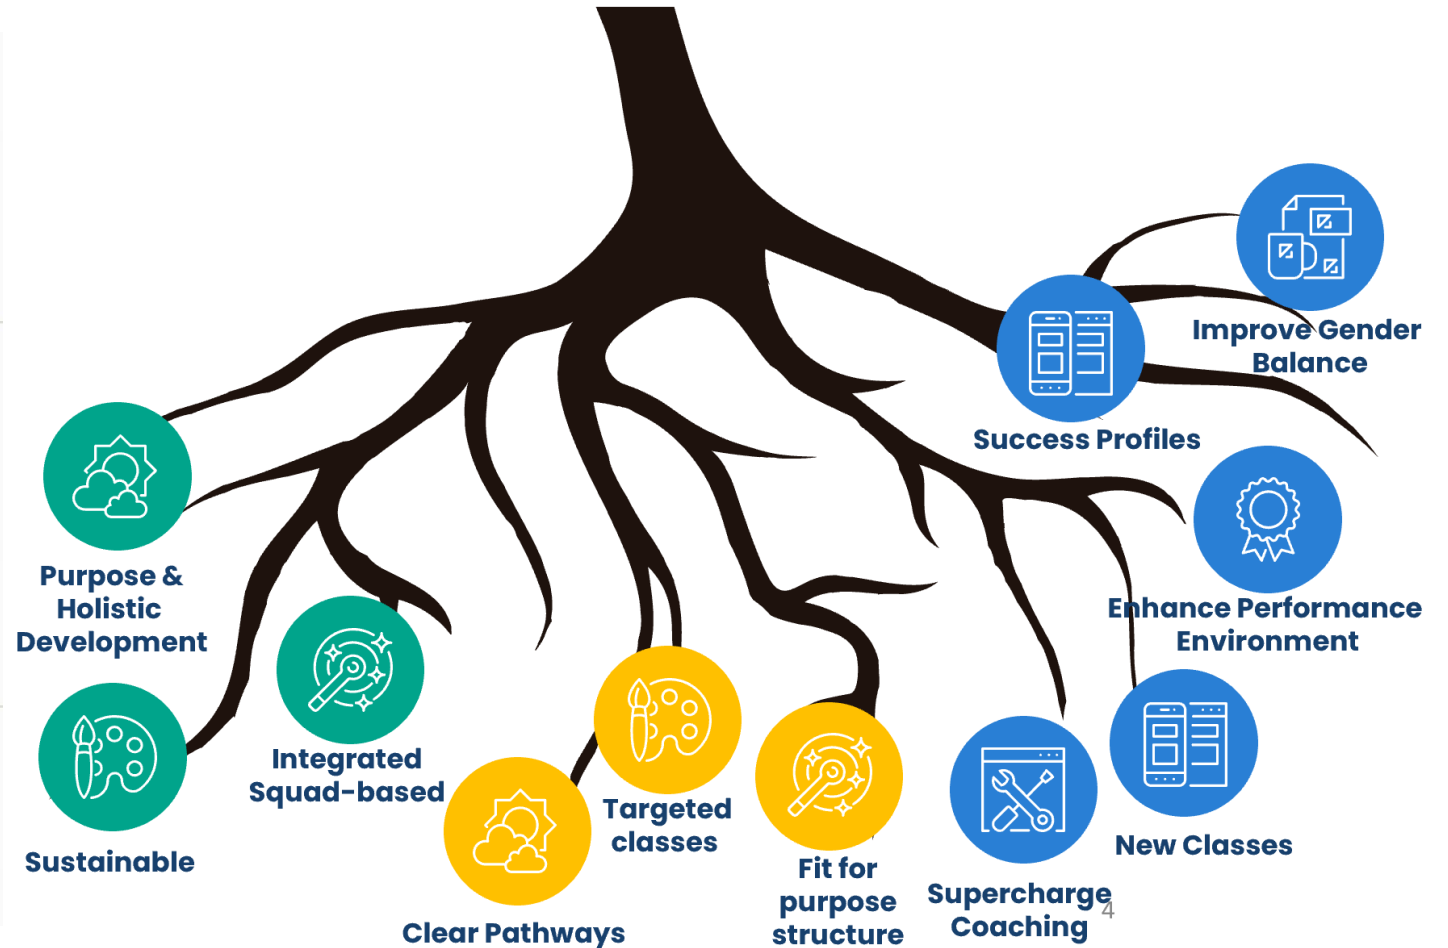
Improve Gender Balance

Success Profiles

Enhance Performance Environment

Purpose & Holistic Development

Integrated Squad-based

Sustainable

Targeted classes

Clear Pathways

Fit for purpose structure

Supercharge Coaching

New Classes

4